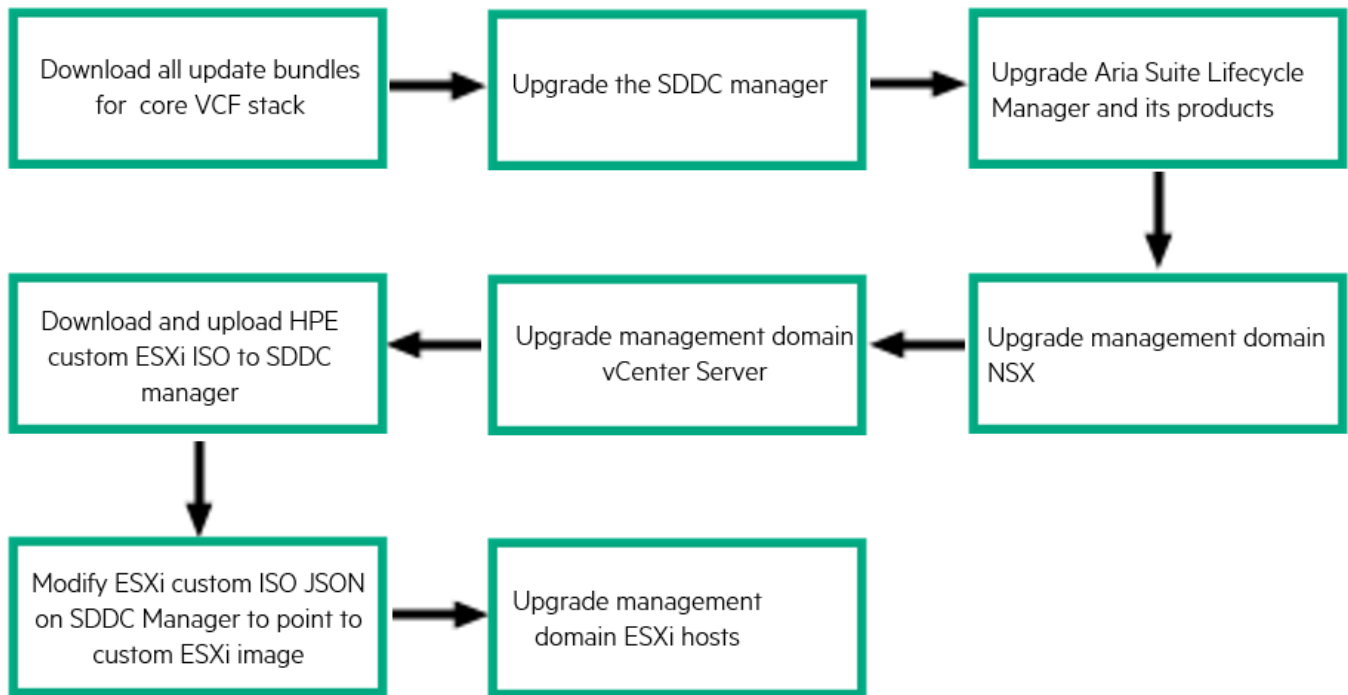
Download all update bundles for  core VCF stack

Upgrade the SDDC manager

Upgrade Aria Suite Lifecycle Manager and its products

Upgrade management domain NSX

Upgrade management domain vCenter Server

Download and upload HPE custom ESXi ISO to SDDC manager

Modify ESXi custom ISO JSON on SDDC Manager to point to custom ESXi image

Upgrade management domain ESXi hosts